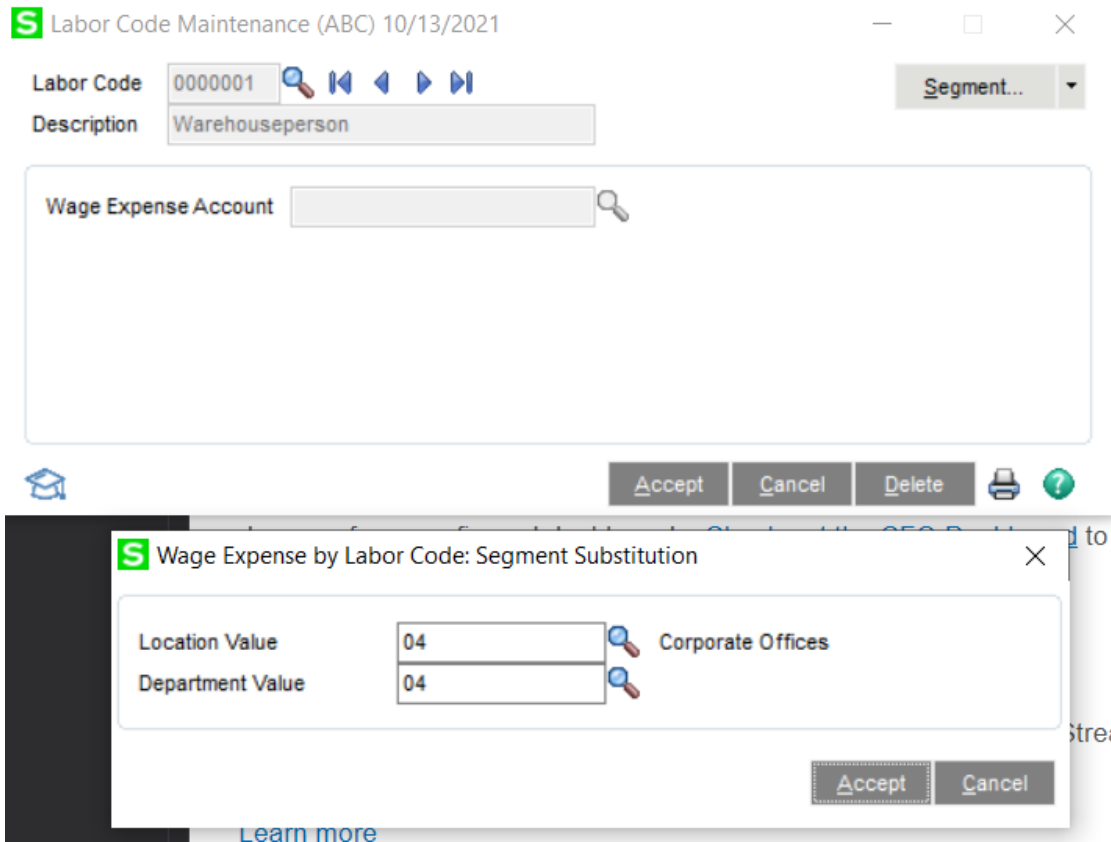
S Labor Code Maintenance (ABC) 10/13/2021

Labor Code 0000001
Description Warehouseperson

Segment...

Wage Expense Account

Accept Cancel Delete

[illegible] to

S Wage Expense by Labor Code: Segment Substitution

Location Value 04 Corporate Offices
Department Value 04

Strea

Accept Cancel

Learn more